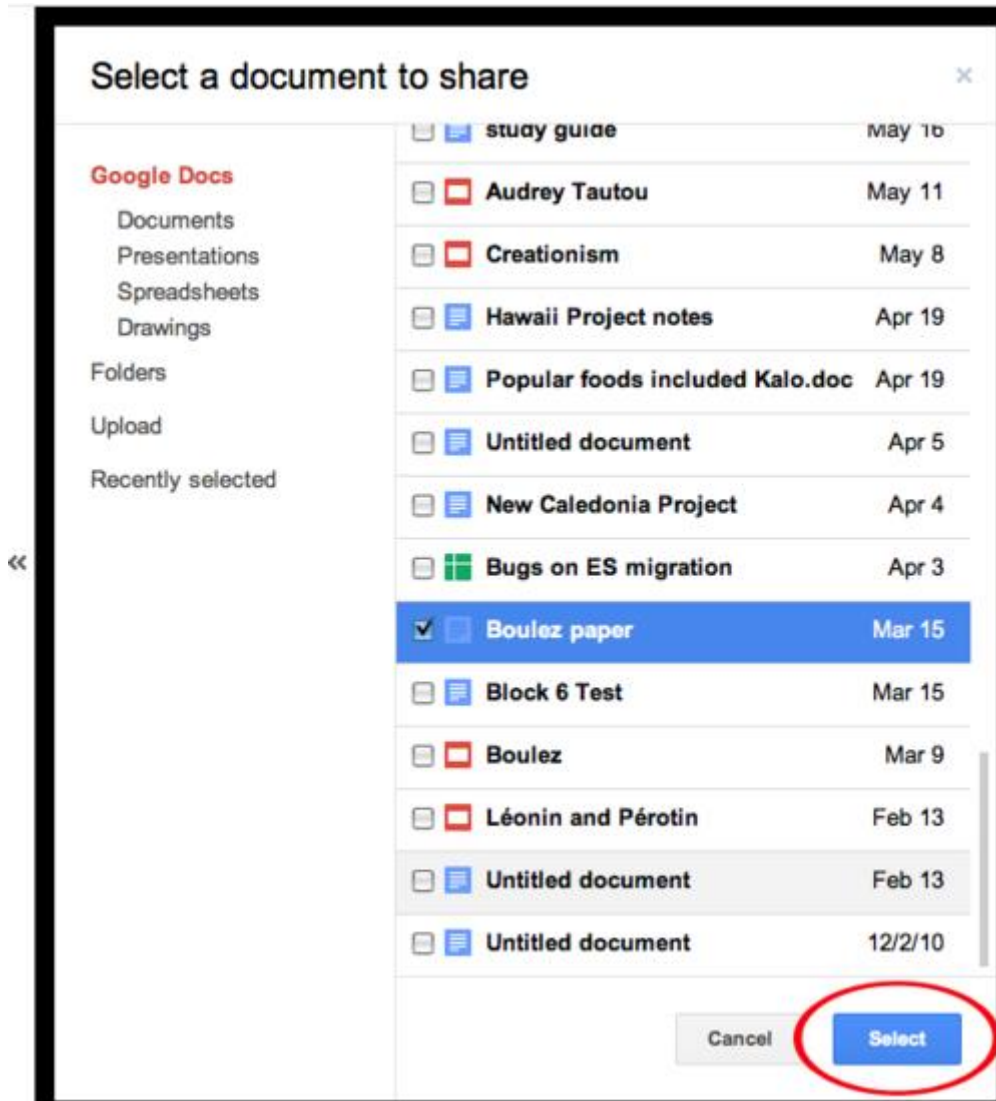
Select a document to share

×

Google Docs
Documents
Presentations
Spreadsheets
Drawings
Folders
Upload
Recently selected

«

| | | |
|---|---|---|
| study guide | May 16 |
| Audrey Tautou | May 11 |
| Creationism | May 8 |
| Hawaii Project notes | Apr 19 |
| Popular foods included Kalo.doc | Apr 19 |
| Untitled document | Apr 5 |
| New Caledonia Project | Apr 4 |
| Bugs on ES migration | Apr 3 |
| Boulez paper | Mar 15 |
| Block 6 Test | Mar 15 |
| Boulez | Mar 9 |
| Léonin and Pérotin | Feb 13 |
| Untitled document | Feb 13 |
| Untitled document | 12/2/10 |

Cancel Select